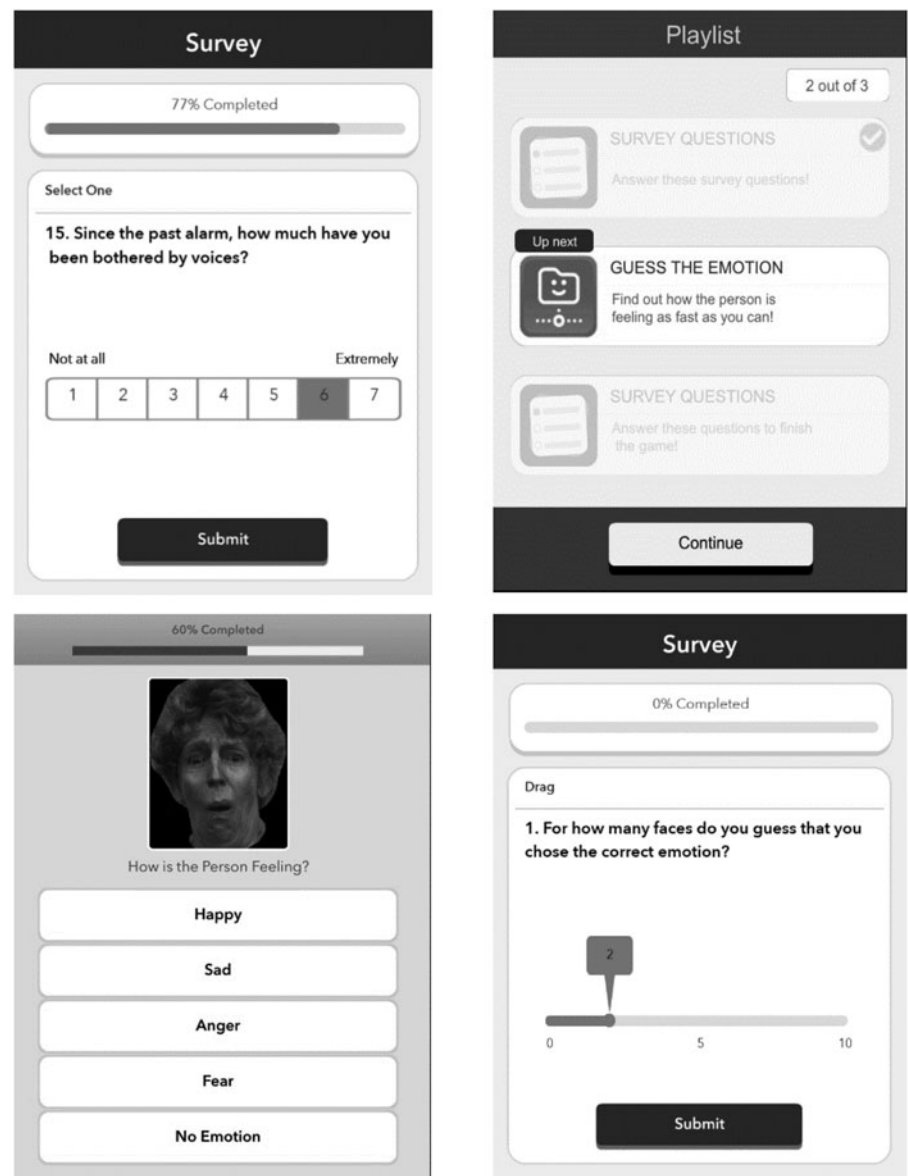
Survey

77% Completed

Select One

15. Since the past alarm, how much have you been bothered by voices?

Not at all

Extremely

| 1 | 2 | 3 | 4 | 5 | 6 | 7 |
|---|---|---|---|---|---|---|

Submit

Playlist

2 out of 3

SURVEY QUESTIONS

Answer these survey questions!

Up next

GUESS THE EMOTION

Find out how the person is feeling as fast as you can!

SURVEY QUESTIONS

Answer these questions to finish the game!

Continue

60% Completed

How is the Person Feeling?

Happy

Sad

Anger

Fear

No Emotion

Survey

0% Completed

Drag

1. For how many faces do you guess that you chose the correct emotion?

2

0

5

10

Submit